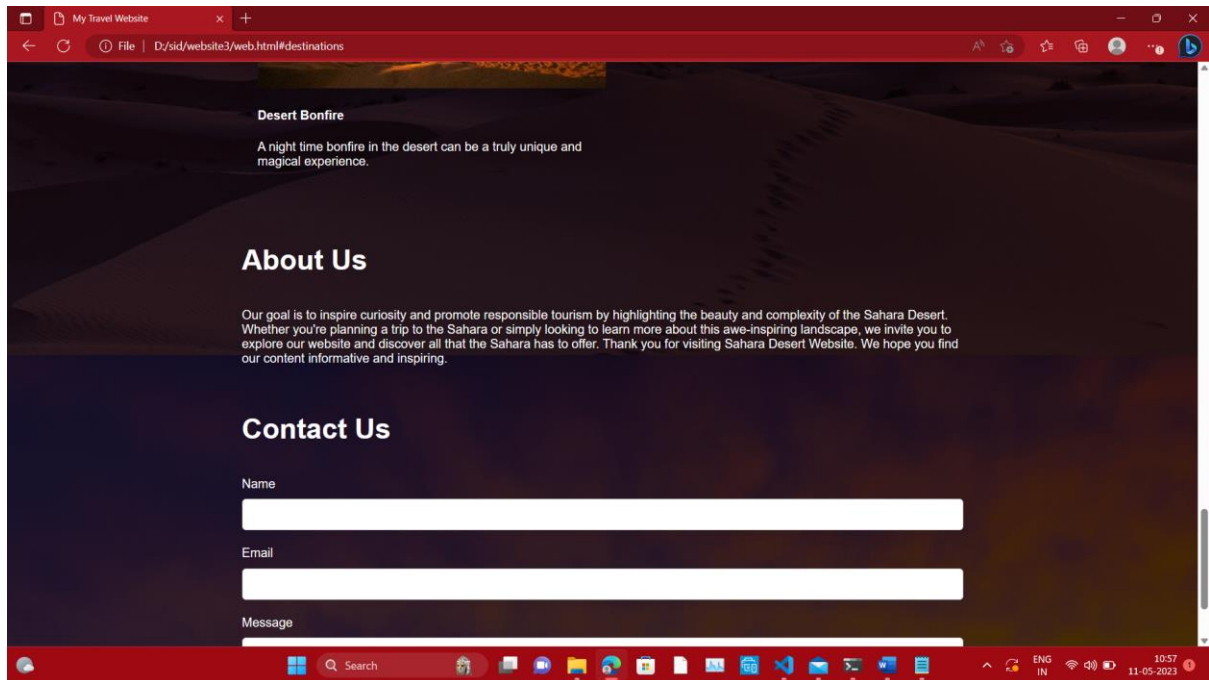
My Travel Website

File | D:/sid/website3/web.html#destinations

Desert Bonfire

A night time bonfire in the desert can be a truly unique and magical experience.

About Us

Our goal is to inspire curiosity and promote responsible tourism by highlighting the beauty and complexity of the Sahara Desert. Whether you're planning a trip to the Sahara or simply looking to learn more about this awe-inspiring landscape, we invite you to explore our website and discover all that the Sahara has to offer. Thank you for visiting Sahara Desert Website. We hope you find our content informative and inspiring.

Contact Us

Name

Email

Message

Search

ENG IN

10:57
11-05-2023